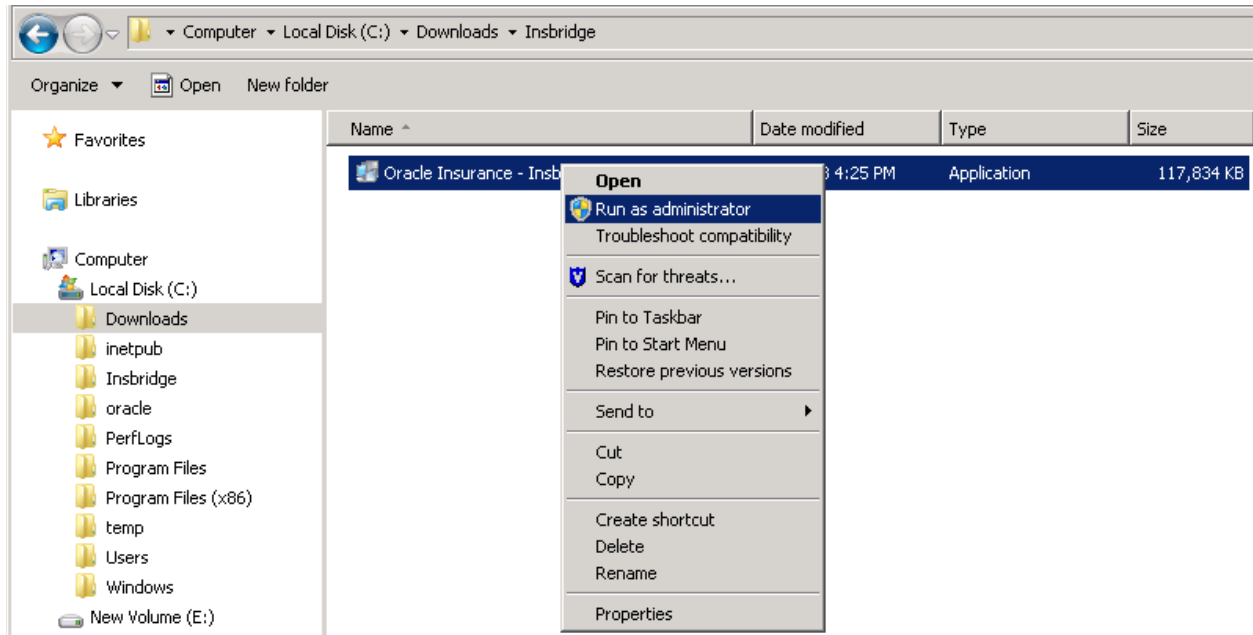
Computer ▸ Local Disk (C:) ▸ Downloads ▸ Insbridge

Organize ▾ Open New folder

Favorites

Libraries

Computer
Local Disk (C:)
Downloads
inetpub
Insbridge
oracle
PerfLogs
Program Files
Program Files (x86)
temp
Users
Windows
New Volume (E:)

| Name | Date modified | Type | Size |
|---|---|---|---|
| Oracle Insurance - Insb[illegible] | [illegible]3 4:25 PM | Application | 117,834 KB |

Open
Run as administrator
Troubleshoot compatibility
Scan for threats...
Pin to Taskbar
Pin to Start Menu
Restore previous versions
Send to
Cut
Copy
Create shortcut
Delete
Rename
Properties